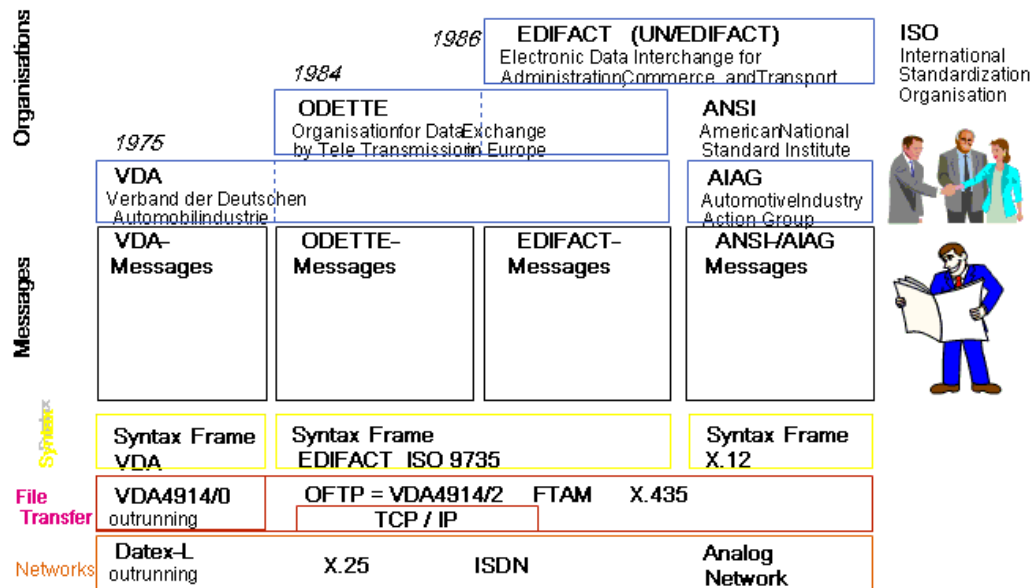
Organisations

1986 EDIFACT (UN/EDIFACT)
Electronic Data Interchange for AdministrationCommerce andTransport

ISO
International Standardization Organisation

1984 ODETTE
Organisationfor DataExchange by Tele Transmissionin Europe

ANSI
AmericanNational Standard Institute

1975 VDA
Verband der Deutschen Automobilindustrie

AIAG
AutomotiveIndustry Action Group

Messages

| VDA-Messages | ODETTE-Messages | EDIFACT-Messages | ANSI-/AIAG Messages |
|---|---|---|---|

Syntax

Syntax Frame VDA
Syntax Frame EDIFACT ISO 9735
Syntax Frame X.12

File Transfer
VDA4914/0 outrunning
OFTP = VDA4914/2 FTAM X.435
TCP / IP

Networks
Datex-L outrunning
X.25
ISDN
Analog Network